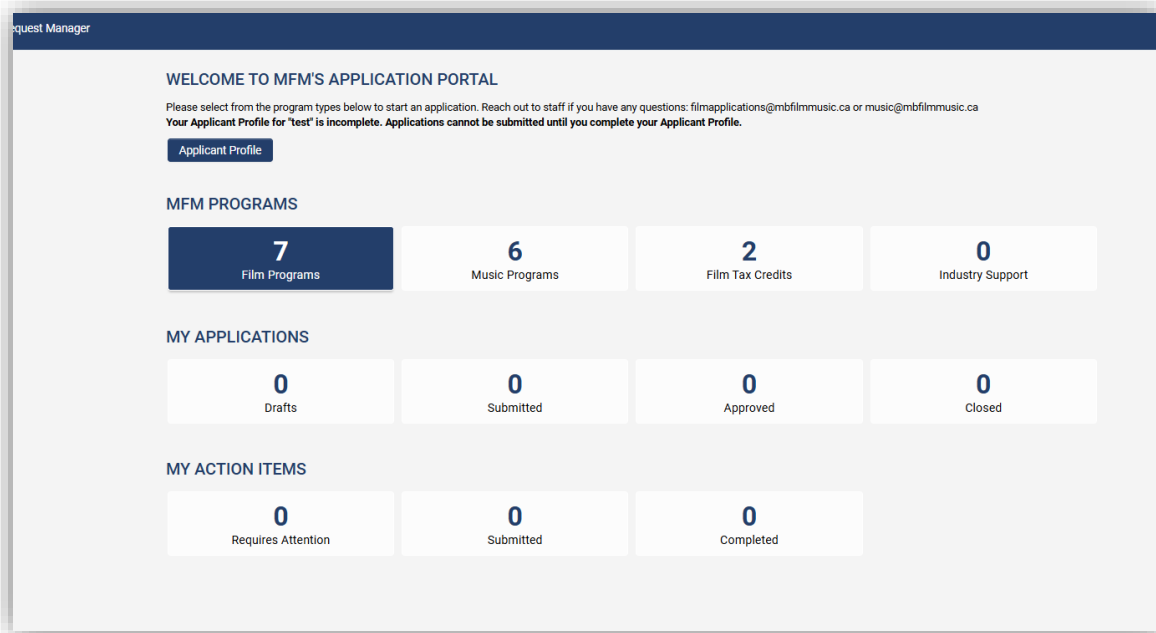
equest Manager

WELCOME TO MFM'S APPLICATION PORTAL

Please select from the program types below to start an application. Reach out to staff if you have any questions: filmapplications@mbfilmmusic.ca or music@mbfilmmusic.ca
Your Applicant Profile for "test" is incomplete. Applications cannot be submitted until you complete your Applicant Profile.

Applicant Profile

MFM PROGRAMS

7
Film Programs

6
Music Programs

2
Film Tax Credits

0
Industry Support

MY APPLICATIONS

0
Drafts

0
Submitted

0
Approved

0
Closed

MY ACTION ITEMS

0
Requires Attention

0
Submitted

0
Completed